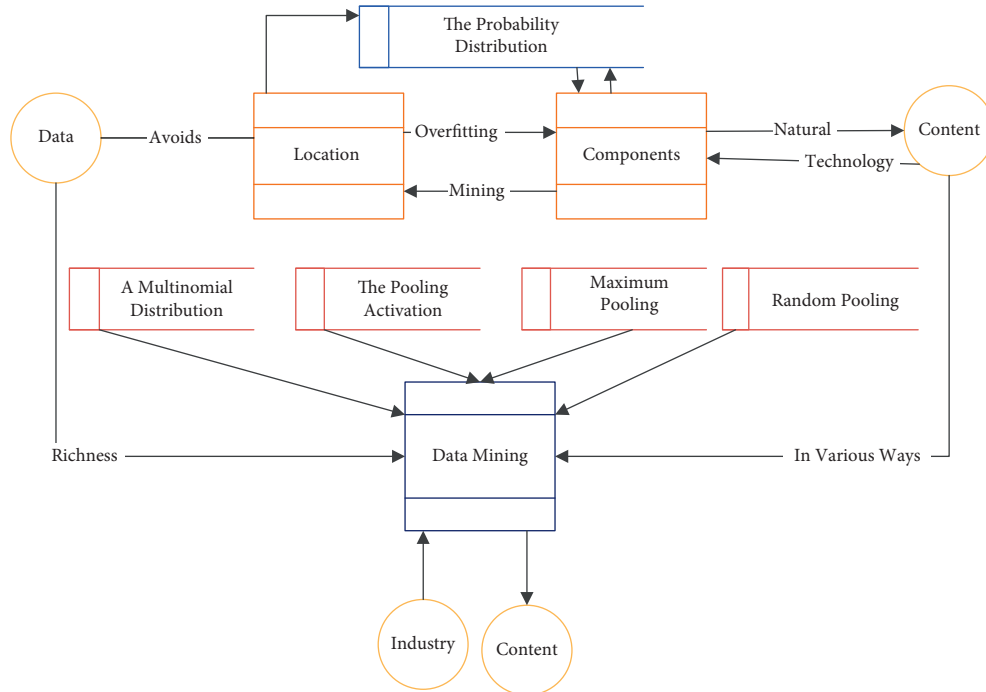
The Probability Distribution

Data

Avoids

Location

Overfitting

Components

Natural

Content

Technology

Mining

A Multinomial Distribution

The Pooling Activation

Maximum Pooling

Random Pooling

Richness

Data Mining

In Various Ways

Industry

Content